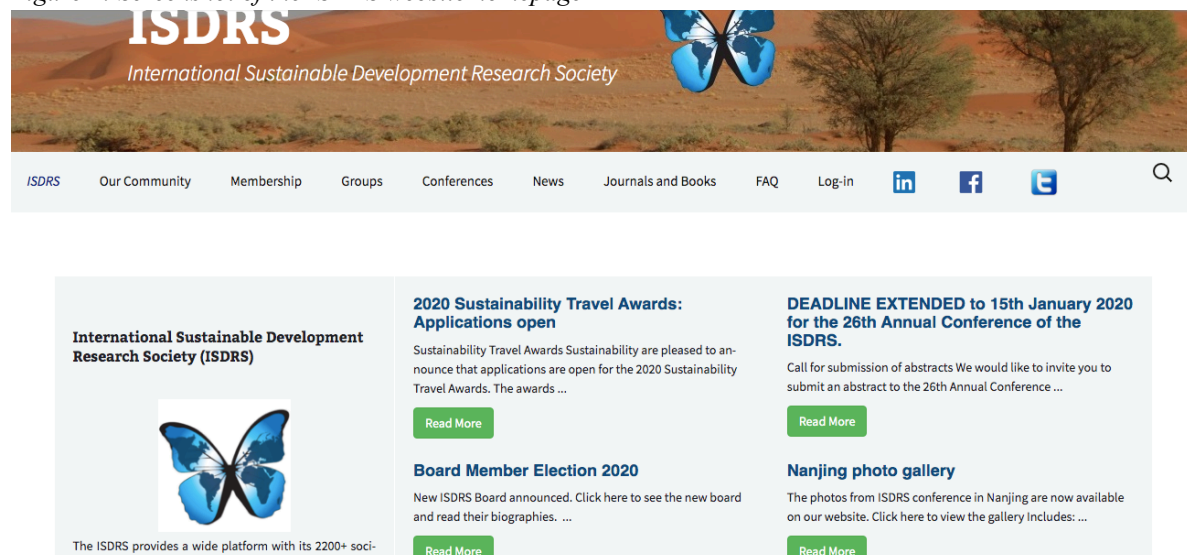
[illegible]

ISDRS

International Sustainable Development Research Society

ISDRS Our Community Membership Groups Conferences News Journals and Books FAQ Log-in

International Sustainable Development Research Society (ISDRS)

The ISDRS provides a wide platform with its 2200+ soci-

2020 Sustainability Travel Awards: Applications open

Sustainability Travel Awards Sustainability are pleased to announce that applications are open for the 2020 Sustainability Travel Awards. The awards ...

Read More

Board Member Election 2020

New ISDRS Board announced. Click here to see the new board and read their biographies. ...

Read More

DEADLINE EXTENDED to 15th January 2020 for the 26th Annual Conference of the ISDRS.

Call for submission of abstracts We would like to invite you to submit an abstract to the 26th Annual Conference ...

Read More

Nanjing photo gallery

The photos from ISDRS conference in Nanjing are now available on our website. Click here to view the gallery Includes: ...

Read More